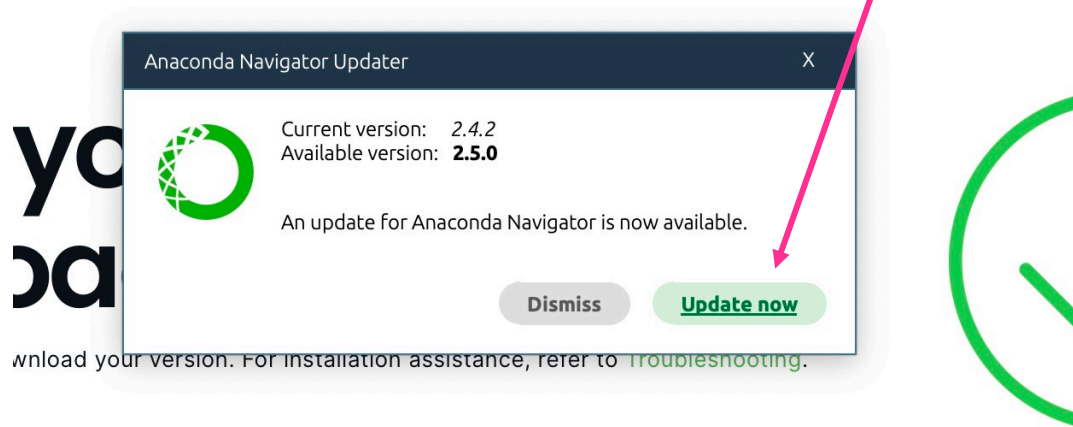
yo
oa

Anaconda Navigator Updater X

Current version: 2.4.2
Available version: 2.5.0

An update for Anaconda Navigator is now available.

Dismiss Update now

wnload your version. For installation assistance, refer to Troubleshooting.